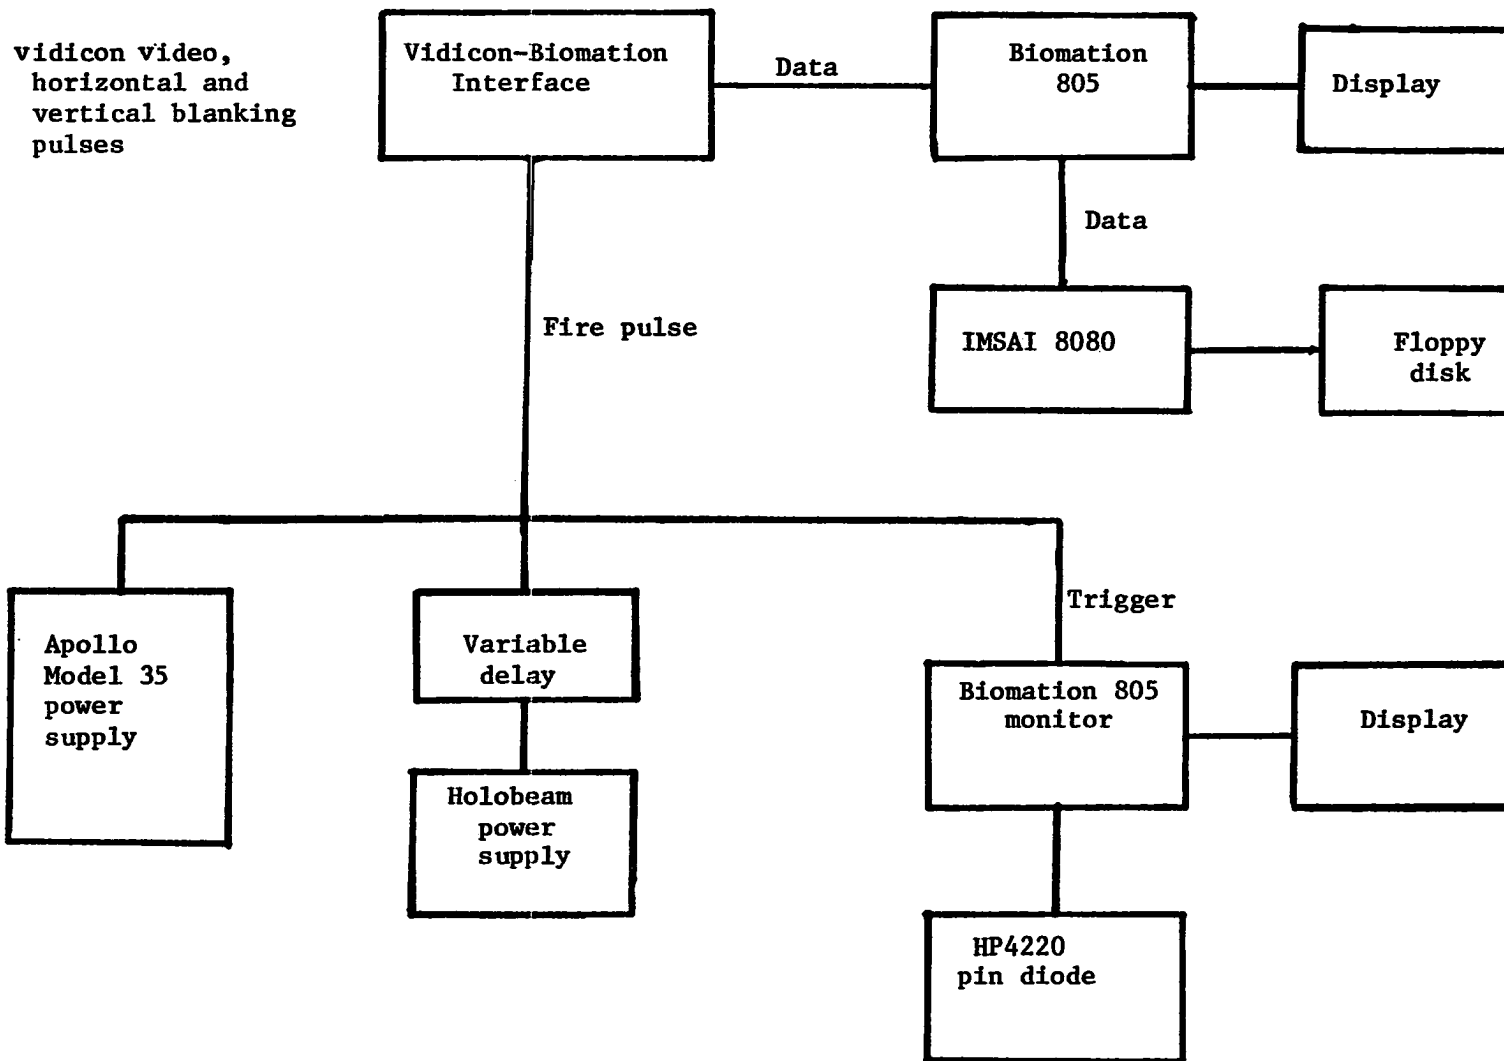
vidicon video, horizontal and vertical blanking pulses

Vidicon-Biomation Interface

Data

Biomation 805

Display

Data

IMSAI 8080

Floppy disk

Fire pulse

Apollo Model 35 power supply

Variable delay

Holobeam power supply

Trigger

Biomation 805 monitor

Display

HP4220 pin diode